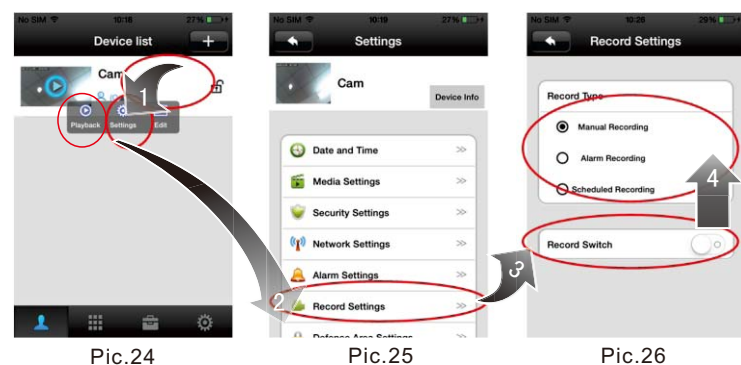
No SIM 10:18 27%

Device list

Cam

1

Playback Settings Edit

2

Pic.24

No SIM 10:19 27%

Settings

Cam

Device Info

Date and Time

Media Settings

Security Settings

Network Settings

Alarm Settings

Record Settings

Defense Area Settings

3

Pic.25

No SIM 10:26 29%

Record Settings

Record Type

Manual Recording

Alarm Recording

Scheduled Recording

4

Record Switch

Pic.26